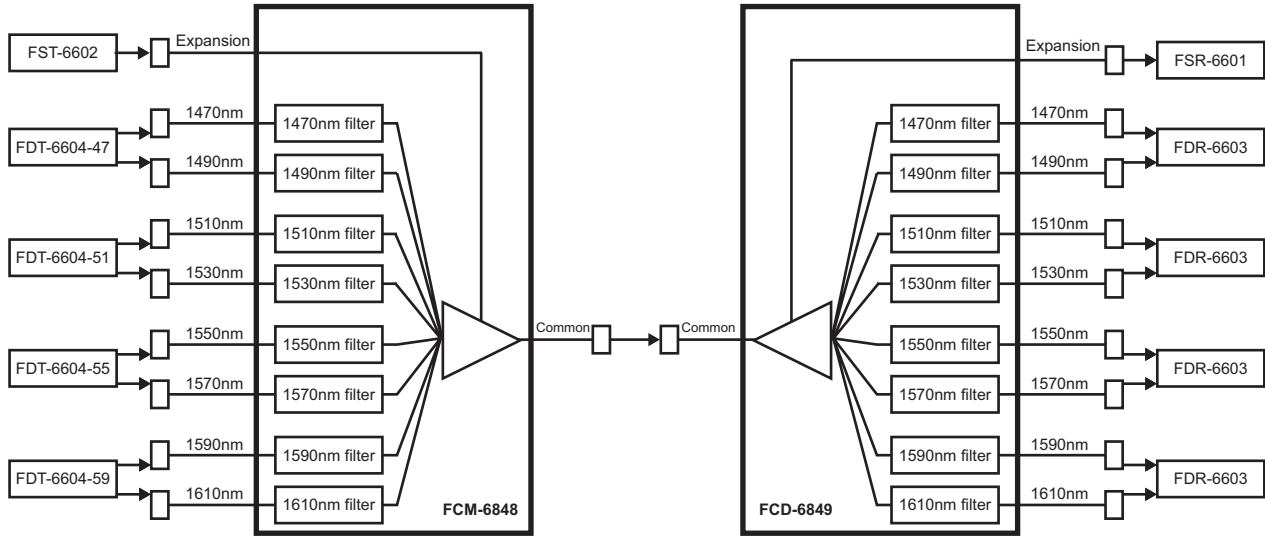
FST-6602
Expansion
FDT-6604-47
1470nm
1470nm filter
1490nm
1490nm filter
FDT-6604-51
1510nm
1510nm filter
1530nm
1530nm filter
FDT-6604-55
1550nm
1550nm filter
1570nm
1570nm filter
FDT-6604-59
1590nm
1590nm filter
1610nm
1610nm filter
FCM-6848
Common
Common
FCD-6849
Expansion
FSR-6601
1470nm filter
1470nm
1490nm filter
1490nm
FDR-6603
1510nm filter
1510nm
1530nm filter
1530nm
FDR-6603
1550nm filter
1550nm
1570nm filter
1570nm
FDR-6603
1590nm filter
1590nm
1610nm filter
1610nm
FDR-6603